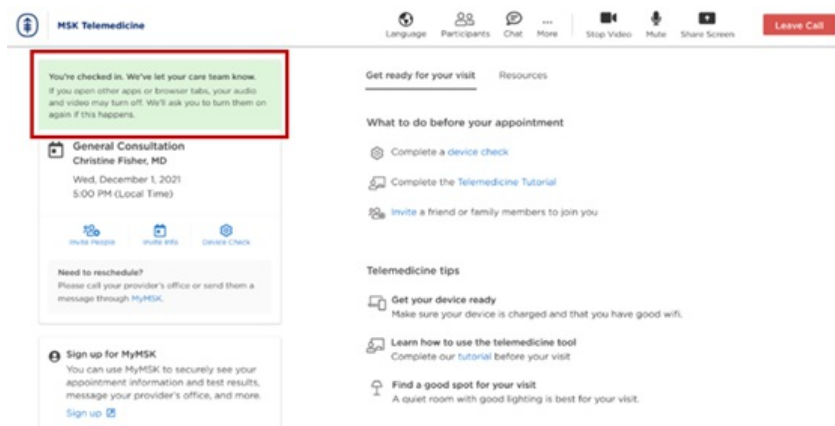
MSK Telemedicine

Language Participants Chat More Stop Video Mute Share Screen Leave Call

You're checked in. We've let your care team know.
If you open other apps or browser tabs, your audio and video may turn off. We'll ask you to turn them on again if this happens.

General Consultation
Christine Fisher, MD
Wed, December 1, 2021
5:00 PM (Local Time)

Invite People Invite Info Device Check

Need to reschedule?
Please call your provider's office or send them a message through MyMSK.

Sign up for MyMSK
You can use MyMSK to securely see your appointment information and test results, message your provider's office, and more.
Sign up

Get ready for your visit Resources

What to do before your appointment

Complete a device check

Complete the Telemedicine Tutorial

Invite a friend or family members to join you

Telemedicine tips

Get your device ready
Make sure your device is charged and that you have good wifi.

Learn how to use the telemedicine tool
Complete our tutorial before your visit

Find a good spot for your visit
A quiet room with good lighting is best for your visit.